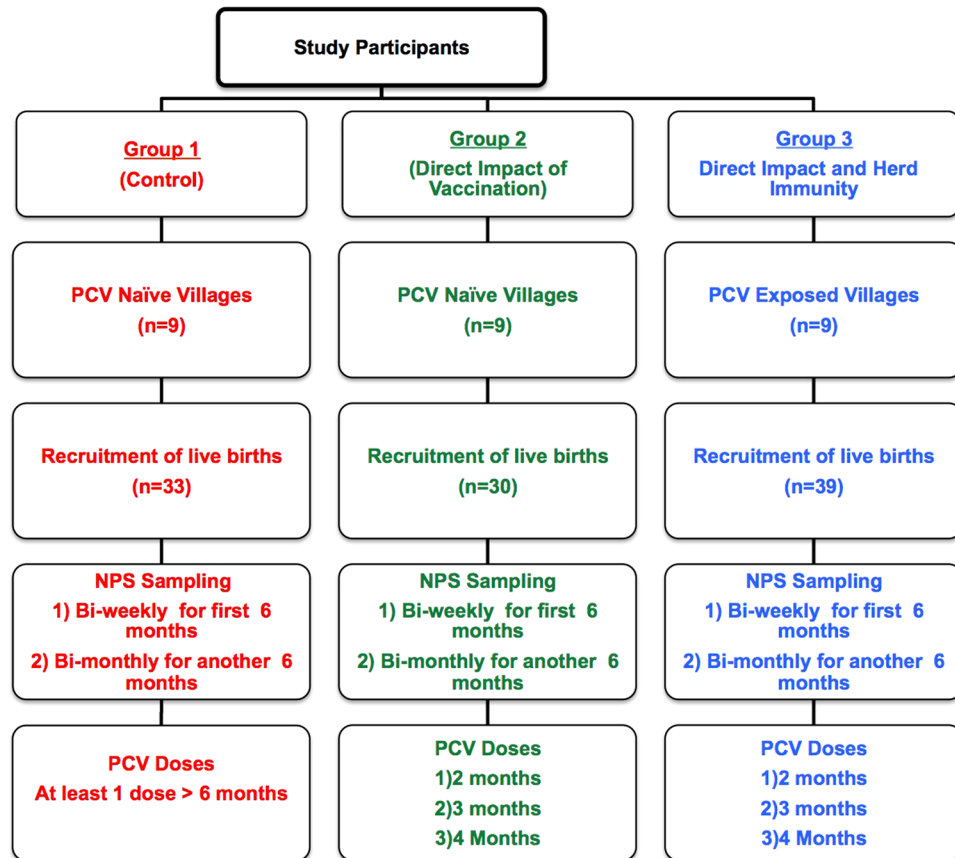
Study Participants

Group 1
(Control)

Group 2
(Direct Impact of Vaccination)

Group 3
Direct Impact and Herd Immunity

PCV Naïve Villages
(n=9)

PCV Naïve Villages
(n=9)

PCV Exposed Villages
(n=9)

Recruitment of live births
(n=33)

Recruitment of live births
(n=30)

Recruitment of live births
(n=39)

NPS Sampling
1) Bi-weekly for first 6 months
2) Bi-monthly for another 6 months

NPS Sampling
1) Bi-weekly for first 6 months
2) Bi-monthly for another 6 months

NPS Sampling
1) Bi-weekly for first 6 months
2) Bi-monthly for another 6 months

PCV Doses
At least 1 dose > 6 months

PCV Doses
1)2 months
2)3 months
3)4 Months

PCV Doses
1)2 months
2)3 months
3)4 Months